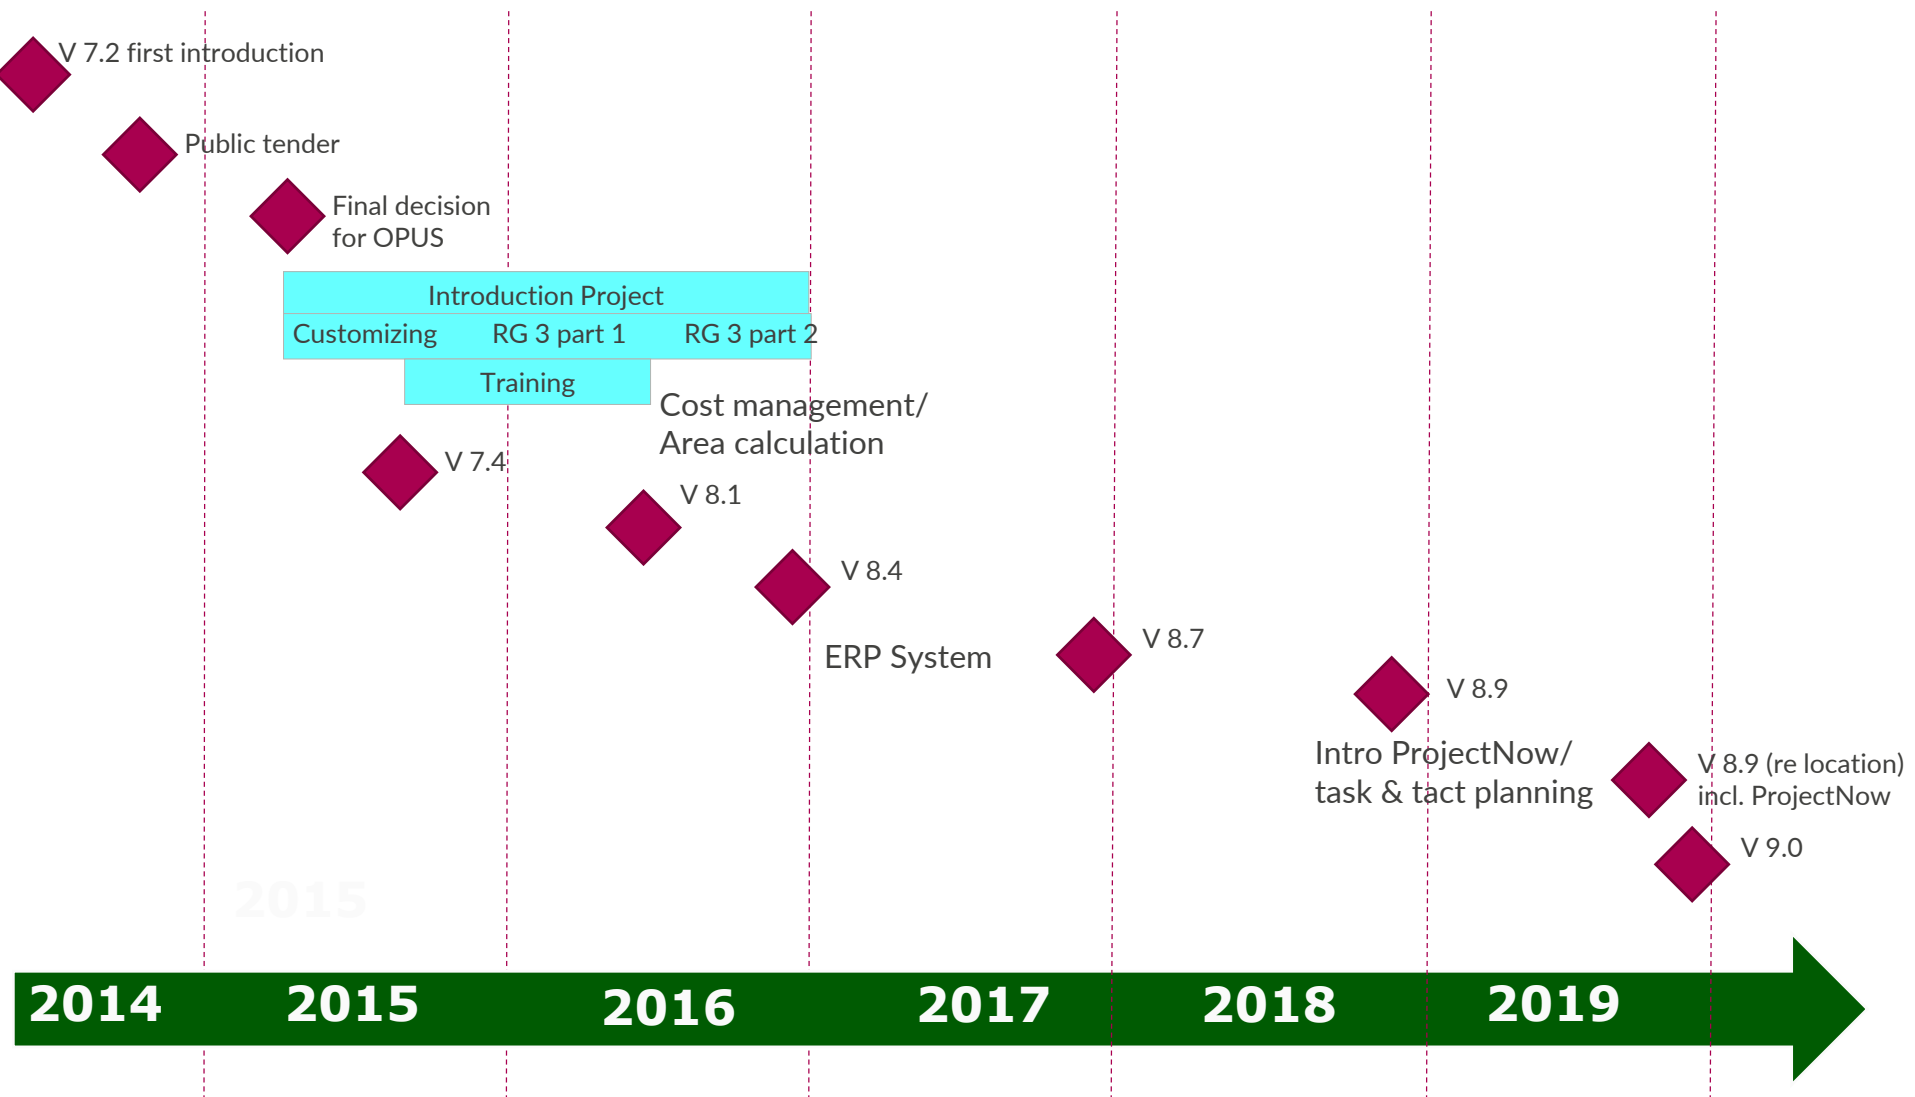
V 7.2 first introduction

Public tender

Final decision for OPUS

Introduction Project

Customizing RG 3 part 1 RG 3 part 2

Training

Cost management/ Area calculation

V 7.4

V 8.1

V 8.4

ERP System

V 8.7

V 8.9

Intro ProjectNow/ task & tact planning

V 8.9 (re location) incl. ProjectNow

V 9.0

2015

2014 2015 2016 2017 2018 2019